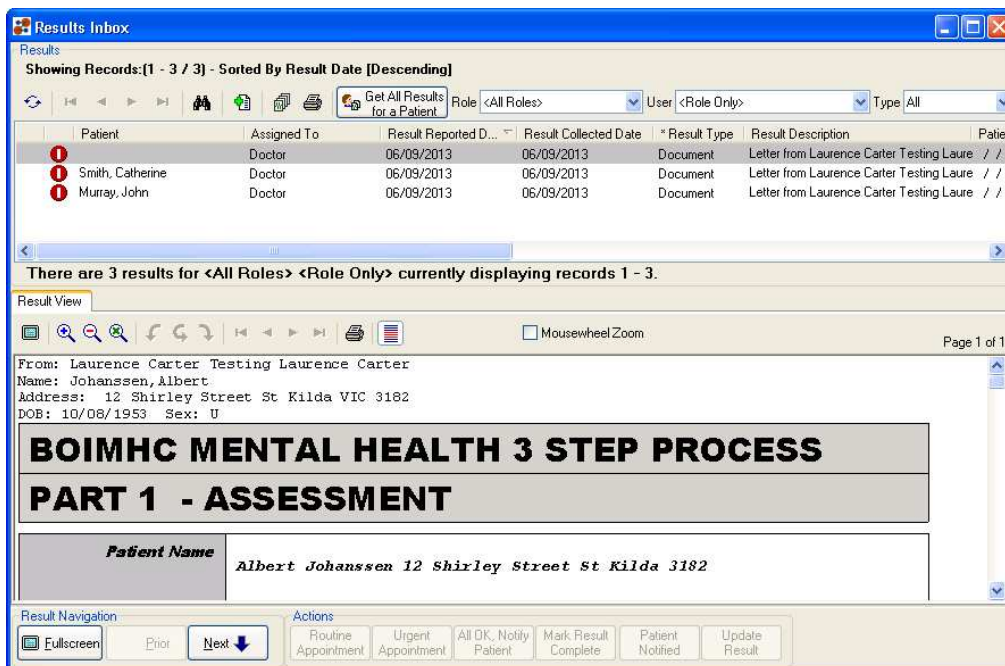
Results Inbox

Results

Showing Records:(1 - 3 / 3) - Sorted By Result Date [Descending]

Get All Results for a Patient Role <All Roles> User <Role Only> Type All

| | Patient | Assigned To | Result Reported D... | Result Collected Date | * Result Type | Result Description | Patie |
|---|---|---|---|---|---|---|---|
| | | Doctor | 06/09/2013 | 06/09/2013 | Document | Letter from Laurence Carter Testing Laure | / / |
| | Smith, Catherine | Doctor | 06/09/2013 | 06/09/2013 | Document | Letter from Laurence Carter Testing Laure | / / |
| | Murray, John | Doctor | 06/09/2013 | 06/09/2013 | Document | Letter from Laurence Carter Testing Laure | / / |

There are 3 results for <All Roles> <Role Only> currently displaying records 1 - 3.

Result View

Mousewheel Zoom

Page 1 of 1

From: Laurence Carter Testing Laurence Carter
Name: Johanssen, Albert
Address: 12 Shirley Street St Kilda VIC 3182
DOB: 10/08/1953 Sex: U

BOIMHC MENTAL HEALTH 3 STEP PROCESS

PART 1 - ASSESSMENT

| Patient Name | Albert Johanssen 12 Shirley Street St Kilda 3182 |
|---|---|

Result Navigation

Fullscreen Prior Next

Actions

Routine Appointment Urgent Appointment All OK, Notify Patient Mark Result Complete Patient Notified Update Result